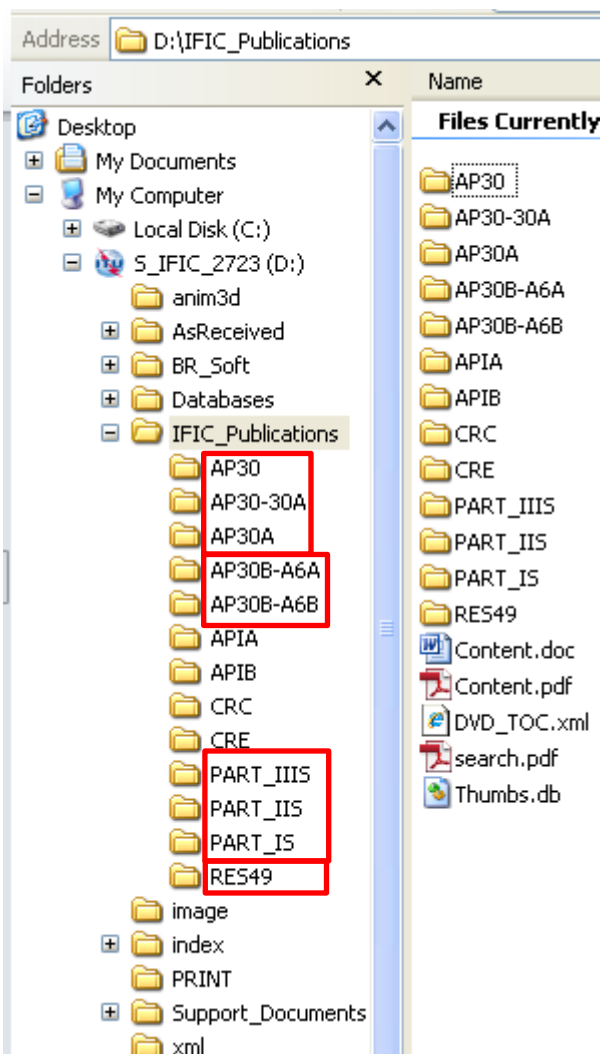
Address D:\IFIC_Publications

Folders ×

Desktop
My Documents
My Computer
Local Disk (C:)
S_IFIC_2723 (D:)
anim3d
AsReceived
BR_Soft
Databases
IFIC_Publications
AP30
AP30-30A
AP30A
AP30B-A6A
AP30B-A6B
APIA
APIB
CRC
CRE
PART_IIIS
PART_IIS
PART_IS
RES49
image
index
PRINT
Support_Documents
xml

Name
Files Currently

AP30
AP30-30A
AP30A
AP30B-A6A
AP30B-A6B
APIA
APIB
CRC
CRE
PART_IIIS
PART_IIS
PART_IS
RES49
Content.doc
Content.pdf
DVD_TOC.xml
search.pdf
Thumbs.db